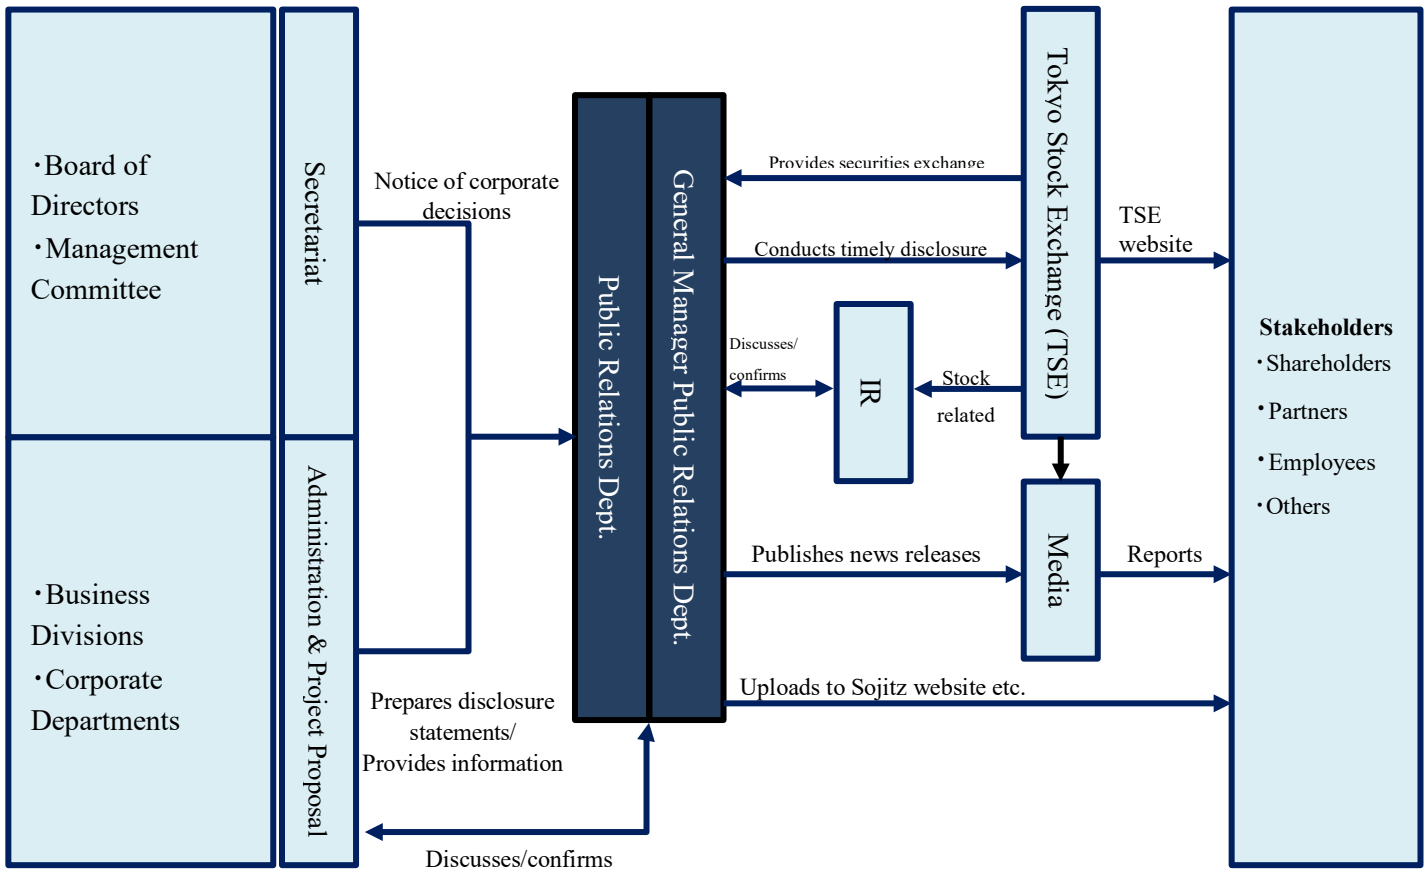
・Board of Directors
・Management Committee

Secretariat

・Business Divisions
・Corporate Departments

Administration & Project Proposal

Notice of corporate decisions

Prepares disclosure statements/ Provides information

Discusses/confirms

Public Relations Dept.

General Manager Public Relations Dept.

Provides securities exchange

Conducts timely disclosure

Discusses/ confirms

IR

Stock related

Publishes news releases

Uploads to Sojitz website etc.

Tokyo Stock Exchange (TSE)

TSE website

Media

Reports

Stakeholders
・Shareholders
・Partners
・Employees
・Others